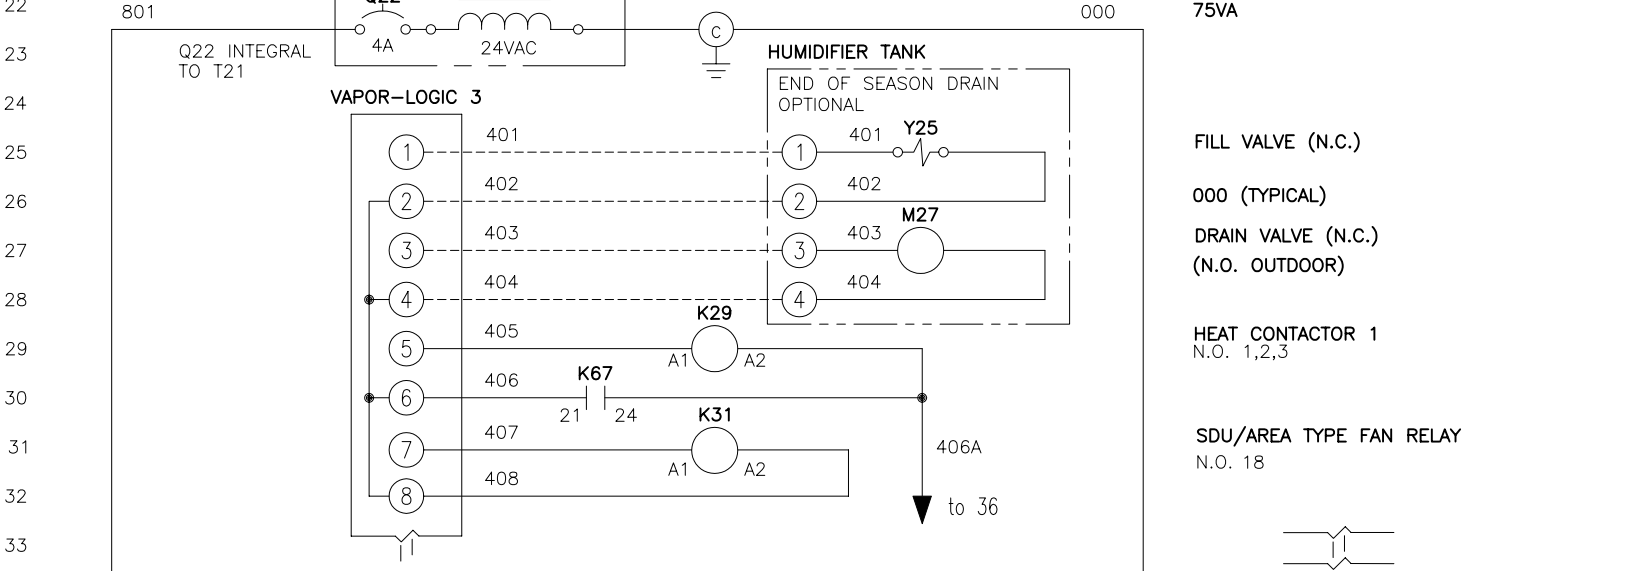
22
801
Q22
4A
24VAC
C
000
75VA

23
Q22 INTEGRAL TO T21
HUMIDIFIER TANK

24
VAPOR–LOGIC 3
END OF SEASON DRAIN OPTIONAL

25
1
401
1
401
Y25
FILL VALVE (N.C.)

26
2
402
2
402
000 (TYPICAL)

27
3
403
M27
3
403
DRAIN VALVE (N.C.)
(N.O. OUTDOOR)

28
4
404
4
404

29
5
405
K29
A1
A2
HEAT CONTACTOR 1
N.O. 1,2,3

30
6
406
K67
21
24

31
7
407
K31
A1
A2
406A
SDU/AREA TYPE FAN RELAY
N.O. 18

32
8
408
to 36

33